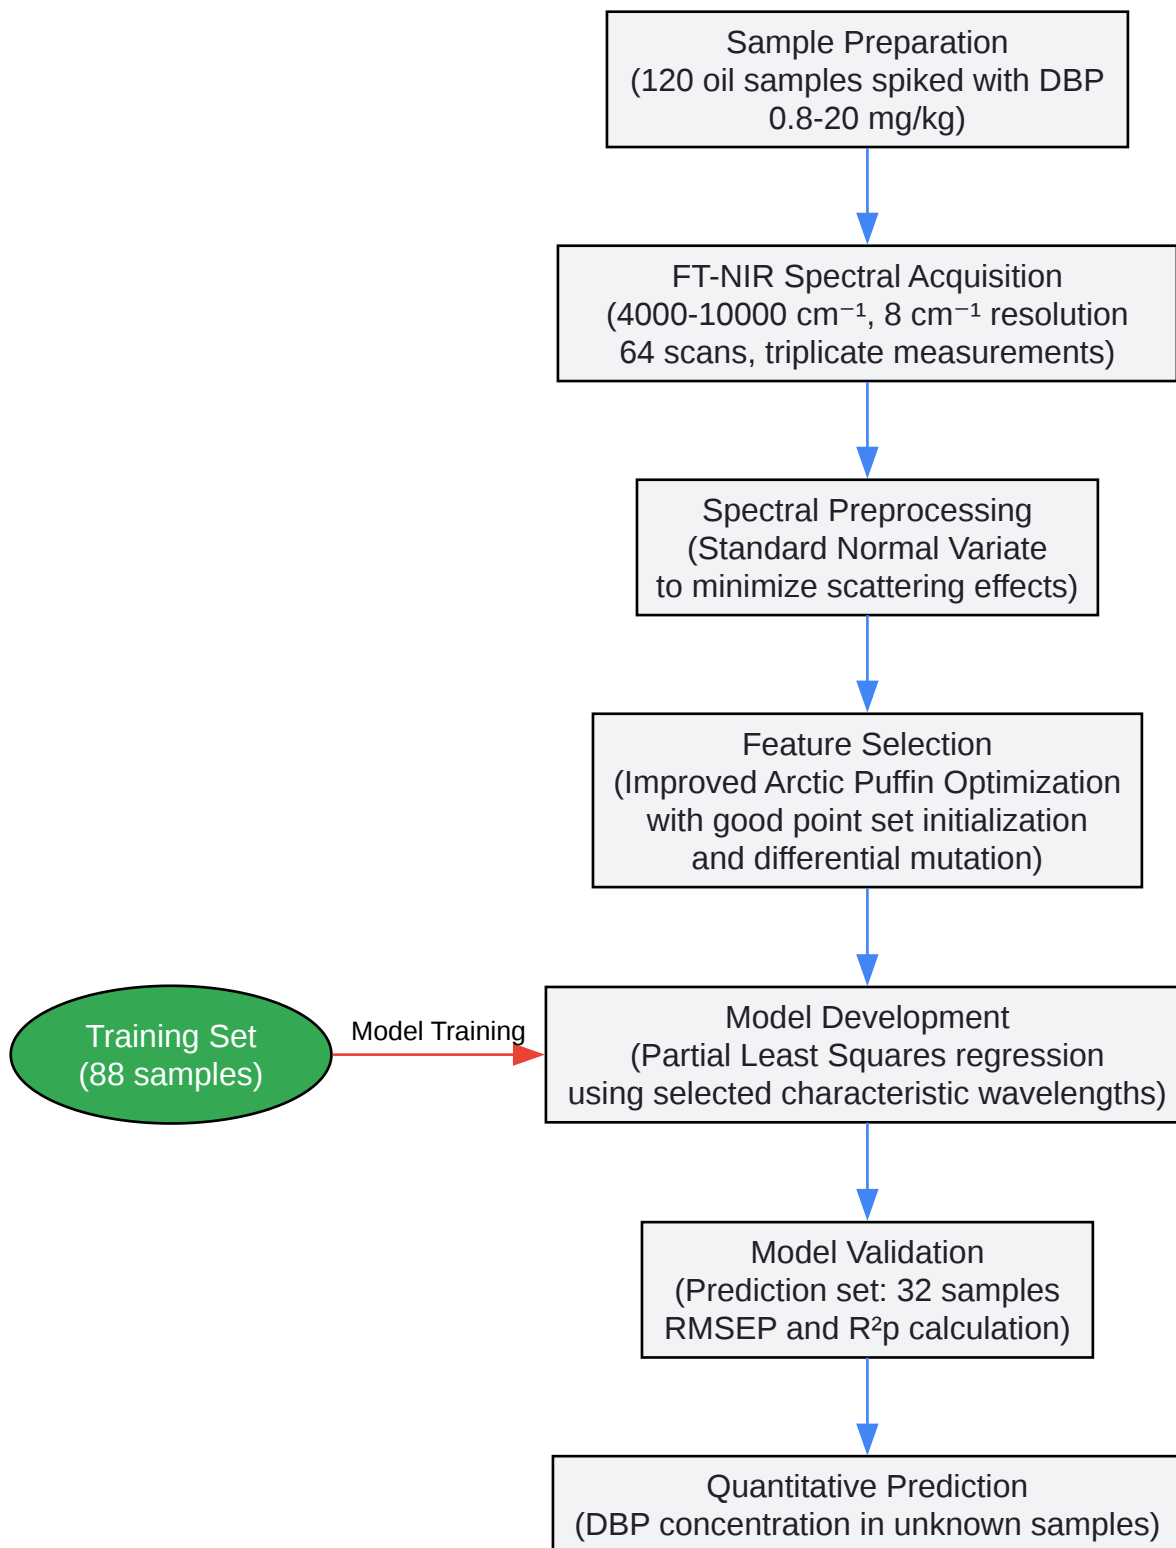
Sample Preparation
(120 oil samples spiked with DBP
0.8-20 mg/kg)

FT-NIR Spectral Acquisition
(4000-10000 cm$^{-1}$, 8 cm$^{-1}$ resolution
64 scans, triplicate measurements)

Spectral Preprocessing
(Standard Normal Variate
to minimize scattering effects)

Feature Selection
(Improved Arctic Puffin Optimization
with good point set initialization
and differential mutation)

Training Set
(88 samples)

Model Training

Model Development
(Partial Least Squares regression
using selected characteristic wavelengths)

Model Validation
(Prediction set: 32 samples
RMSEP and R²p calculation)

Quantitative Prediction
(DBP concentration in unknown samples)